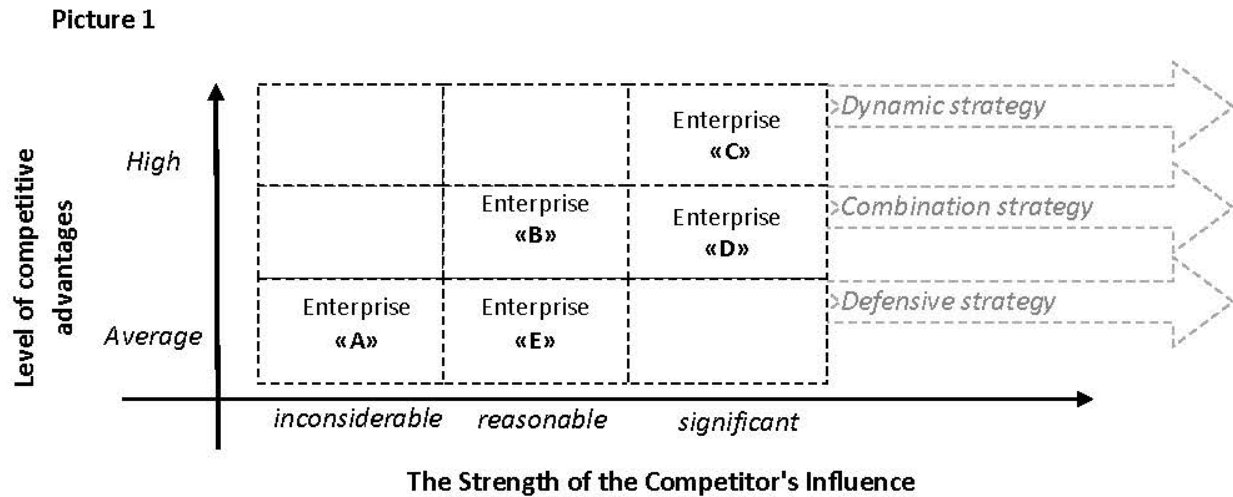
Picture 1

Level of competitive advantages

High

Average

| | | |
|---|---|---|
| | | Enterprise «C» |
| | Enterprise «B» | Enterprise «D» |
| Enterprise «A» | Enterprise «E» | |

Dynamic strategy

Combination strategy

Defensive strategy

inconsiderable reasonable significant

The Strength of the Competitor's Influence